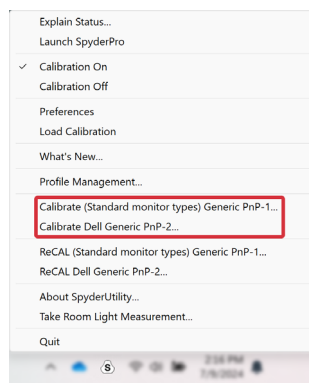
Explain Status...
Launch SpyderPro

✓ Calibration On
Calibration Off

Preferences
Load Calibration

What's New...

Profile Management...

Calibrate (Standard monitor types) Generic PnP-1...
Calibrate Dell Generic PnP-2...

ReCAL (Standard monitor types) Generic PnP-1...
ReCAL Dell Generic PnP-2...

About SpyderUtility...
Take Room Light Measurement...

Quit

2:16 PM
7/9/2024